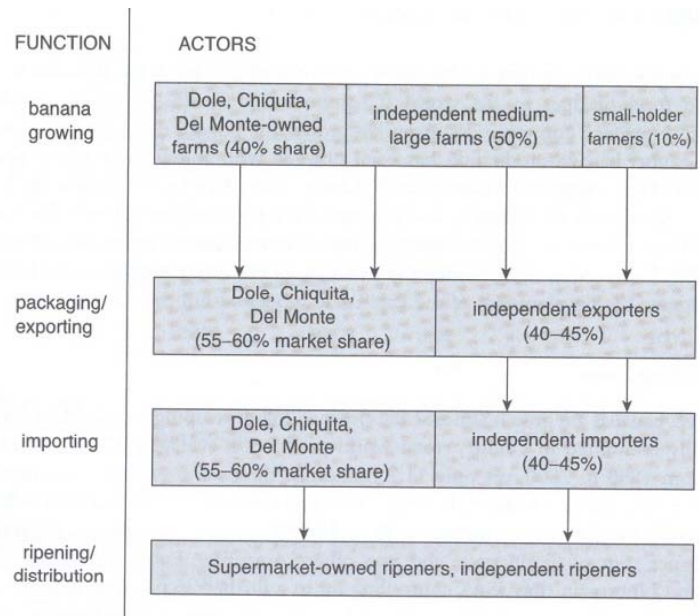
FUNCTION

ACTORS

banana growing

Dole, Chiquita, Del Monte-owned farms (40% share)

independent medium-large farms (50%)

small-holder farmers (10%)

packaging/ exporting

Dole, Chiquita, Del Monte (55–60% market share)

independent exporters (40–45%)

importing

Dole, Chiquita, Del Monte (55–60% market share)

independent importers (40–45%)

ripening/ distribution

Supermarket-owned ripeners, independent ripeners